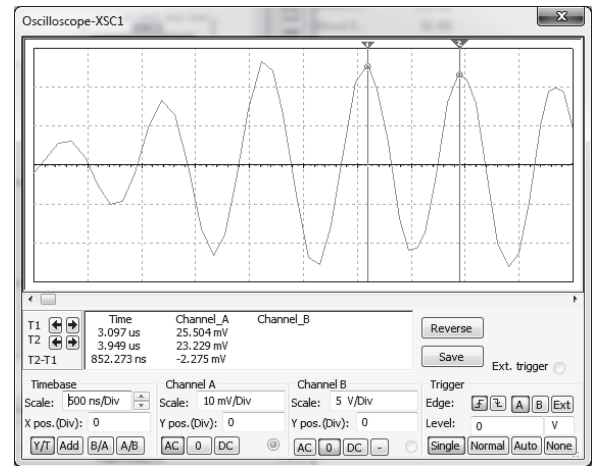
Oscilloscope-XSC1

T1
T2
T2-T1

| Time | Channel_A | Channel_B |
|---|---|---|
| 3.097 us | 25.504 mV | |
| 3.949 us | 23.229 mV | |
| 852.273 ns | -2.275 mV | |

Reverse
Save
Ext. trigger

Timebase
Scale: 500 ns/Div
X pos.(Div): 0
Y/T Add B/A A/B

Channel A
Scale: 10 mV/Div
Y pos.(Div): 0
AC 0 DC

Channel B
Scale: 5 V/Div
Y pos.(Div): 0
AC 0 DC -

Trigger
Edge: A B Ext
Level: 0 V
Single Normal Auto None